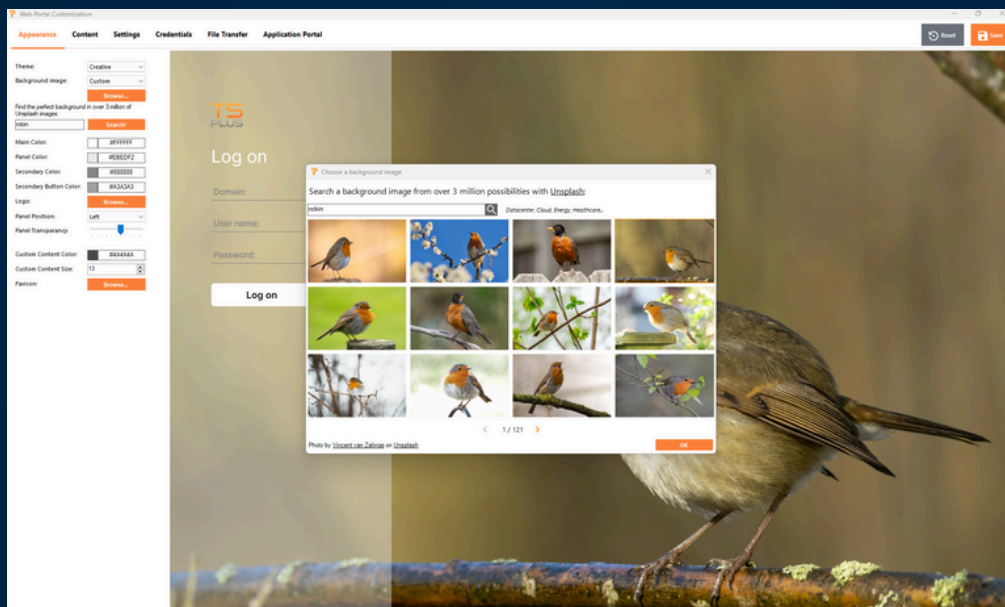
Web Portal Customization

Appearance Content Settings Credentials File Transfer Application Portal

Reset Save

Theme: Creative
Background image: Custom
Browse...
Find the perfect background in over 3 million of Unsplash images:
robin Search!
Main Color: #FFFFFF
Panel Color: #EBEDF2
Secondary Color: #888888
Secondary Button Color: #A3A3A3
Logo: Browse...
Panel Position: Left
Panel Transparency:
Custom Content Color: #4A4A4A
Custom Content Size: 13
Favicon: Browse...

TS PLUS

Log on

Domain:

User name:

Password:

Log on

Choose a background image

Search a background image from over 3 million possibilities with Unsplash:

robin

Datacenter, Cloud, Energy, Healthcare...

1 / 121

Photo by Vincent van Zalinge on Unsplash

OK